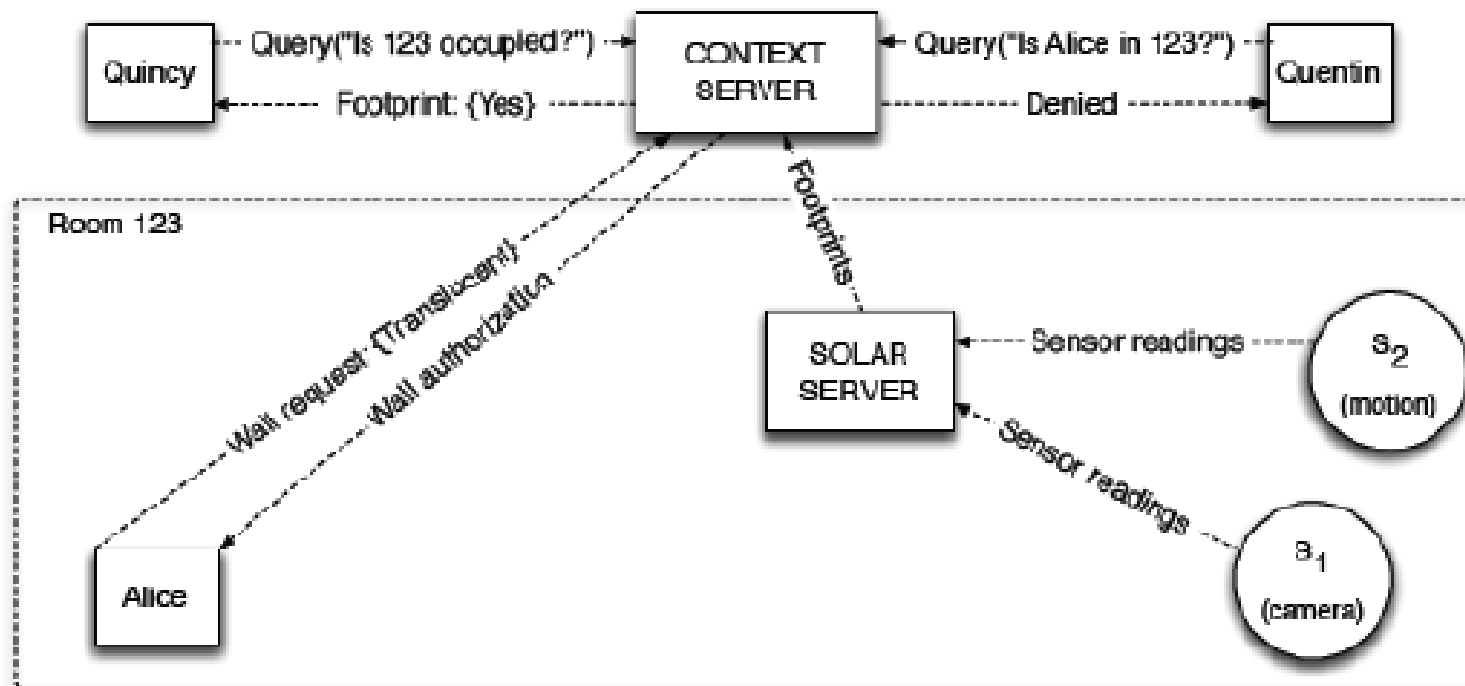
Quincy
Query("Is 123 occupied?")
Footprint: {Yes}
CONTEXT SERVER
Query("Is Alice in 123?")
Denied
Quentin
Room 123
Wall request: {Translucent}
Wall authorization
Footprints
SOLAR SERVER
Sensor readings
$s_2$
(motion)
Sensor readings
$s_1$
(camera)
Alice